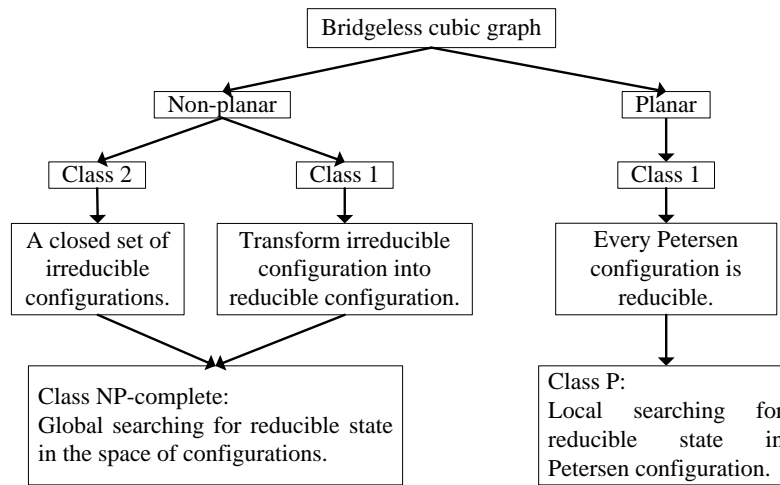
Bridgeless cubic graph

Non-planar

Planar

Class 2

Class 1

Class 1

A closed set of irreducible configurations.

Transform irreducible configuration into reducible configuration.

Every Petersen configuration is reducible.

Class NP-complete:
Global searching for reducible state in the space of configurations.

Class P:
Local searching for reducible state in Petersen configuration.